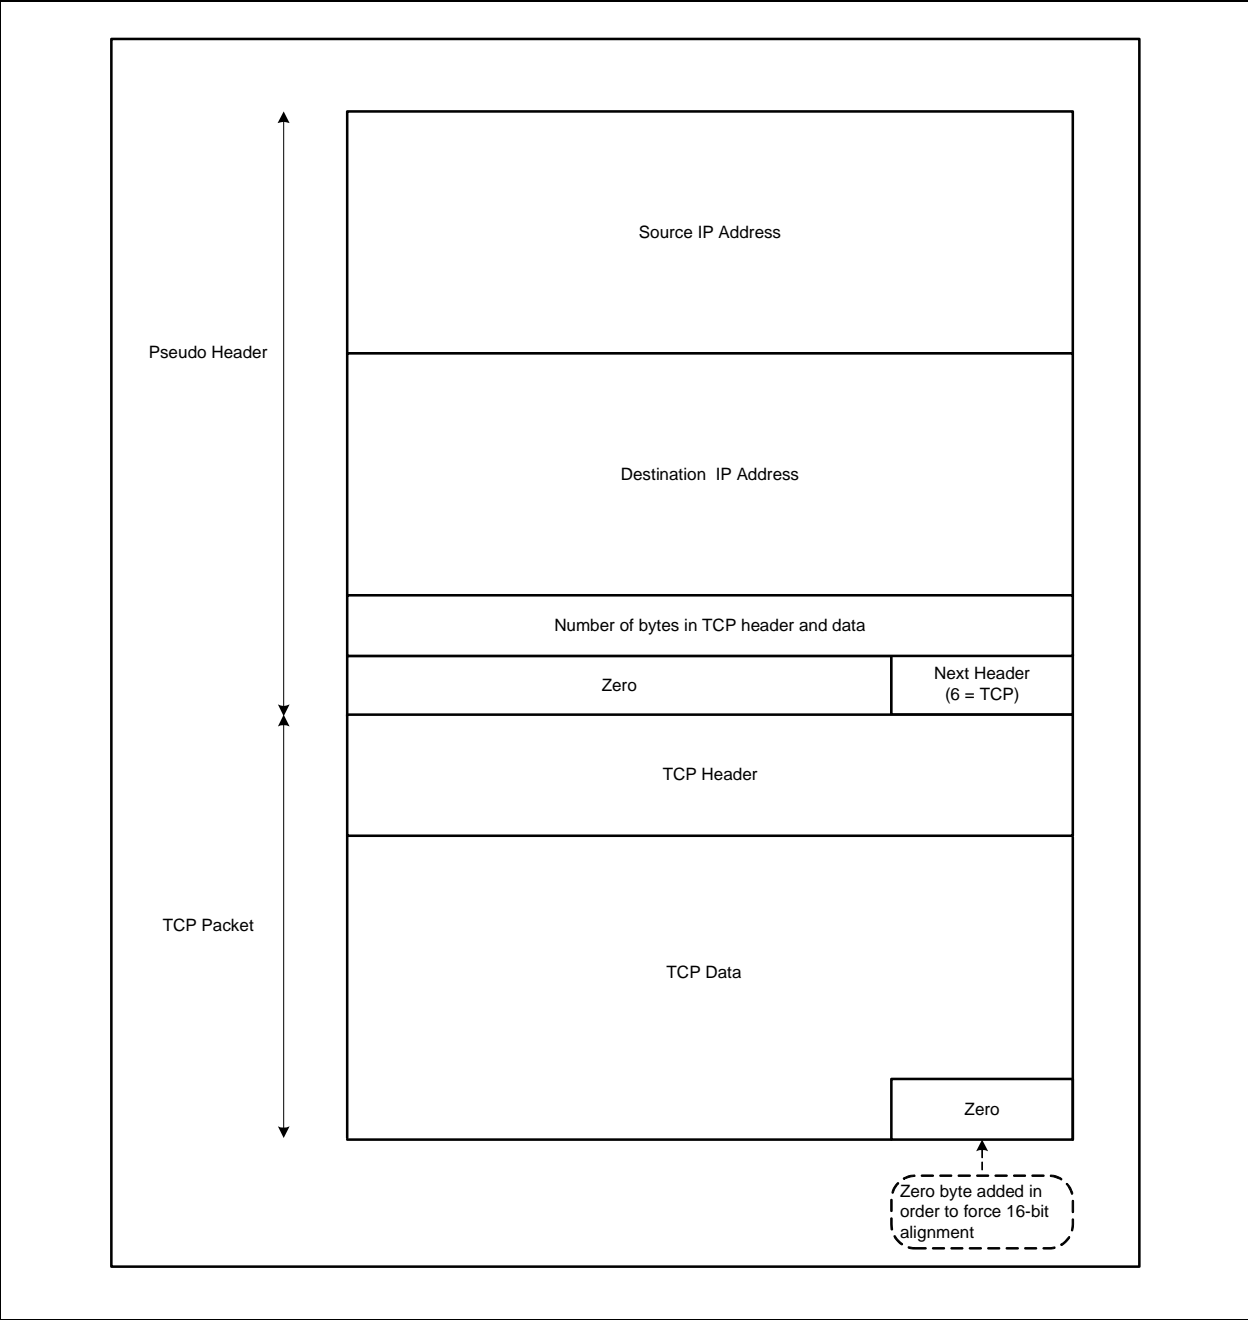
Pseudo Header

Source IP Address

Destination IP Address

Number of bytes in TCP header and data

Zero

Next Header (6 = TCP)

TCP Packet

TCP Header

TCP Data

Zero

Zero byte added in order to force 16-bit alignment